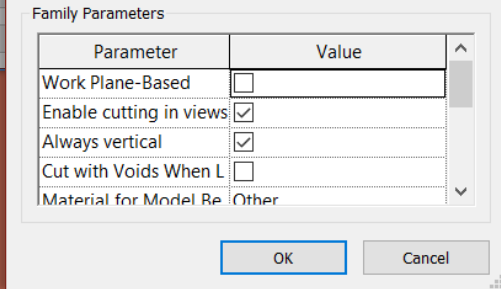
Family Parameters

| Parameter | Value |
|---|---|
| Work Plane-Based | ☐ |
| Enable cutting in views | ☑ |
| Always vertical | ☑ |
| Cut with Voids When L | ☐ |
| Material for Model Be | Other |

OK

Cancel